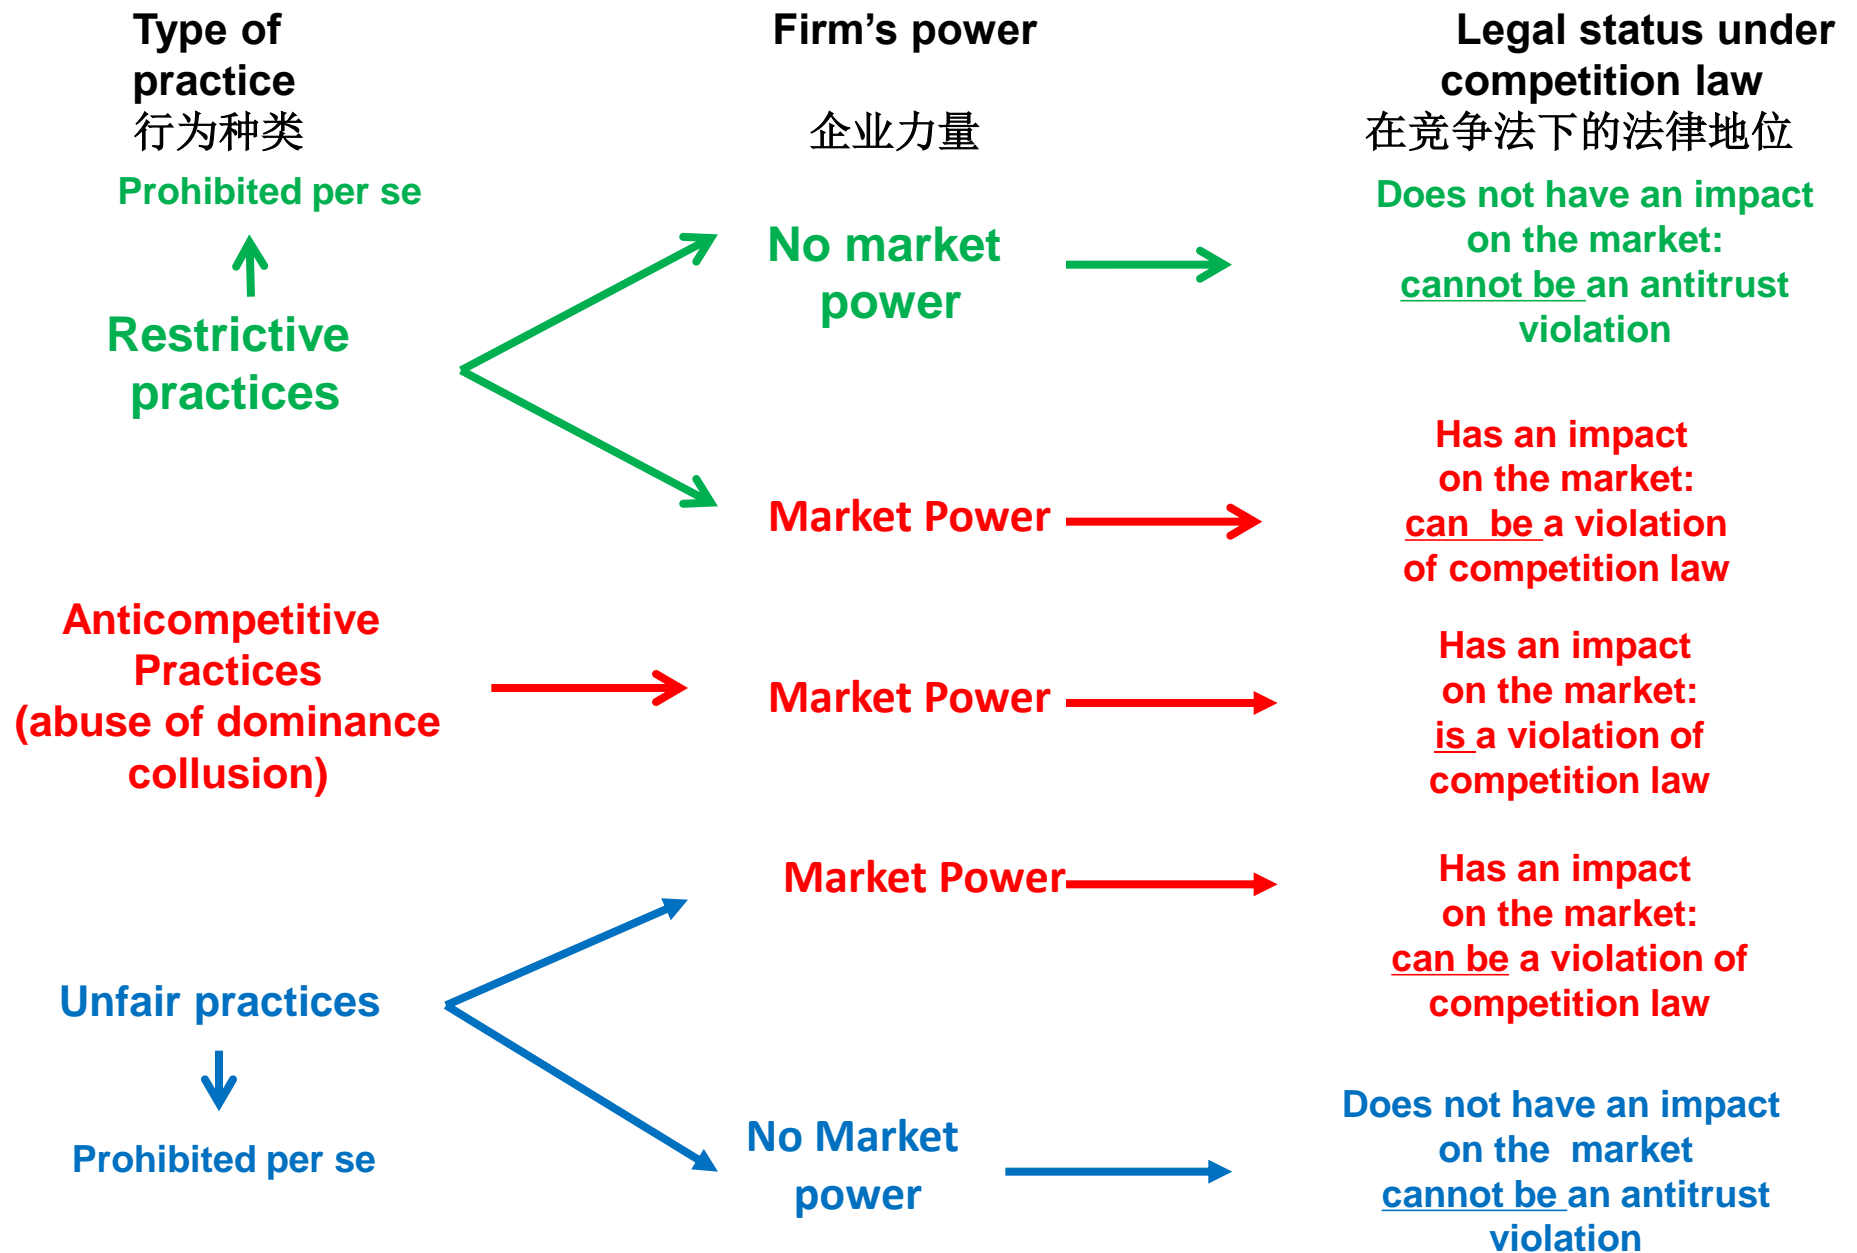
Type of practice
行为种类

Firm's power
企业力量

Legal status under competition law
在竞争法下的法律地位

Prohibited per se

Restrictive practices

No market power

Does not have an impact on the market: cannot be an antitrust violation

Market Power

Has an impact on the market: can be a violation of competition law

Anticompetitive Practices (abuse of dominance collusion)

Market Power

Has an impact on the market: is a violation of competition law

Market Power

Has an impact on the market: can be a violation of competition law

Unfair practices

Prohibited per se

No Market power

Does not have an impact on the market cannot be an antitrust violation